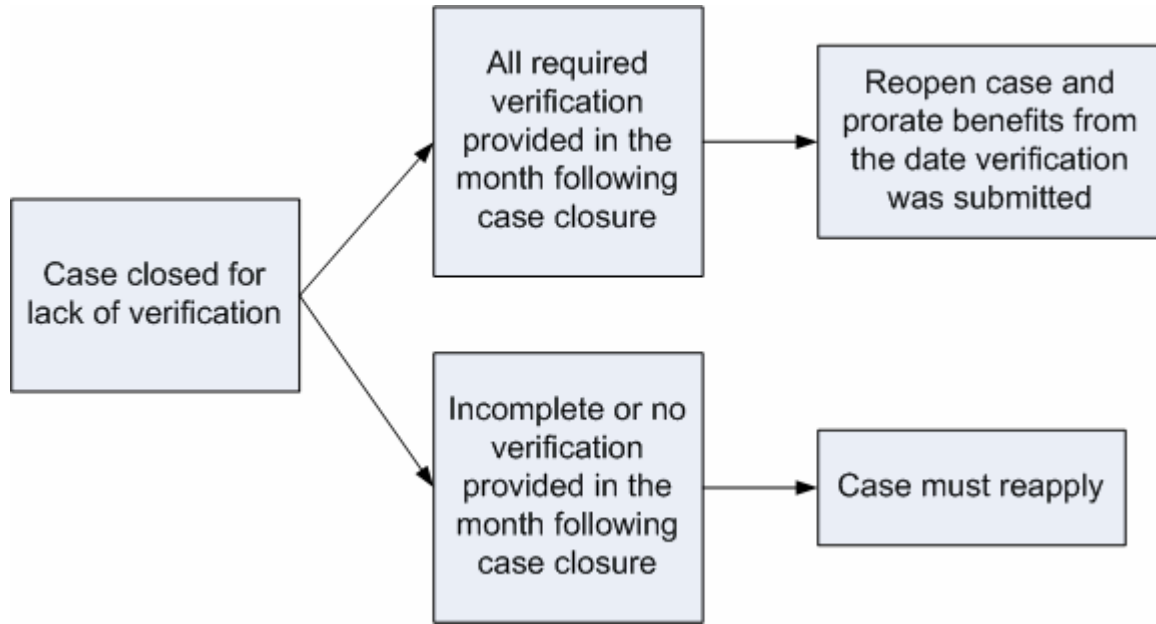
Case closed for lack of verification

All required verification provided in the month following case closure

Reopen case and prorate benefits from the date verification was submitted

Incomplete or no verification provided in the month following case closure

Case must reapply